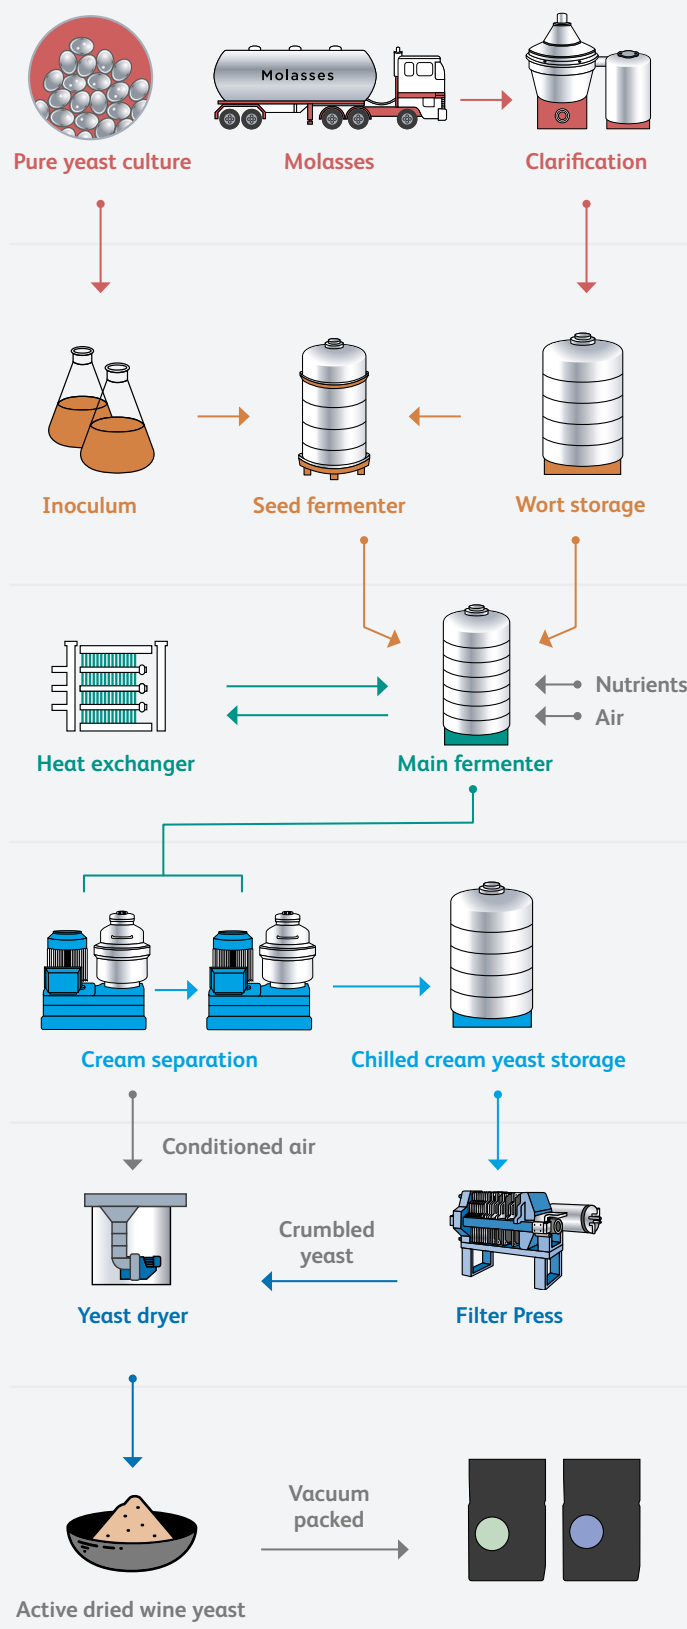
Molasses

Pure yeast culture

Molasses

Clarification

Inoculum

Seed fermenter

Wort storage

Nutrients

Air

Heat exchanger

Main fermenter

Cream separation

Chilled cream yeast storage

Conditioned air

Crumbled yeast

Yeast dryer

Filter Press

Vacuum packed

Active dried wine yeast